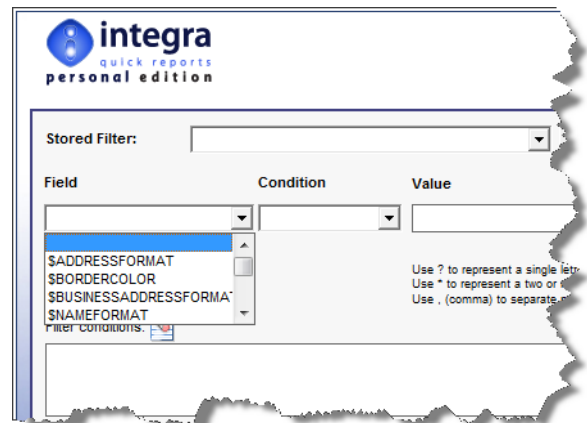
integra
quick reports
personal edition

Stored Filter:

Field

Condition

Value

$ADDRESSFORMAT
$BORDERCOLOR
$BUSINESSADDRESSFORMAT
$NAMEFORMAT

Filter conditions:

Use ? to represent a single lett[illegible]
Use * to represent a two or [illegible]
Use , (comma) to separate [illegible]